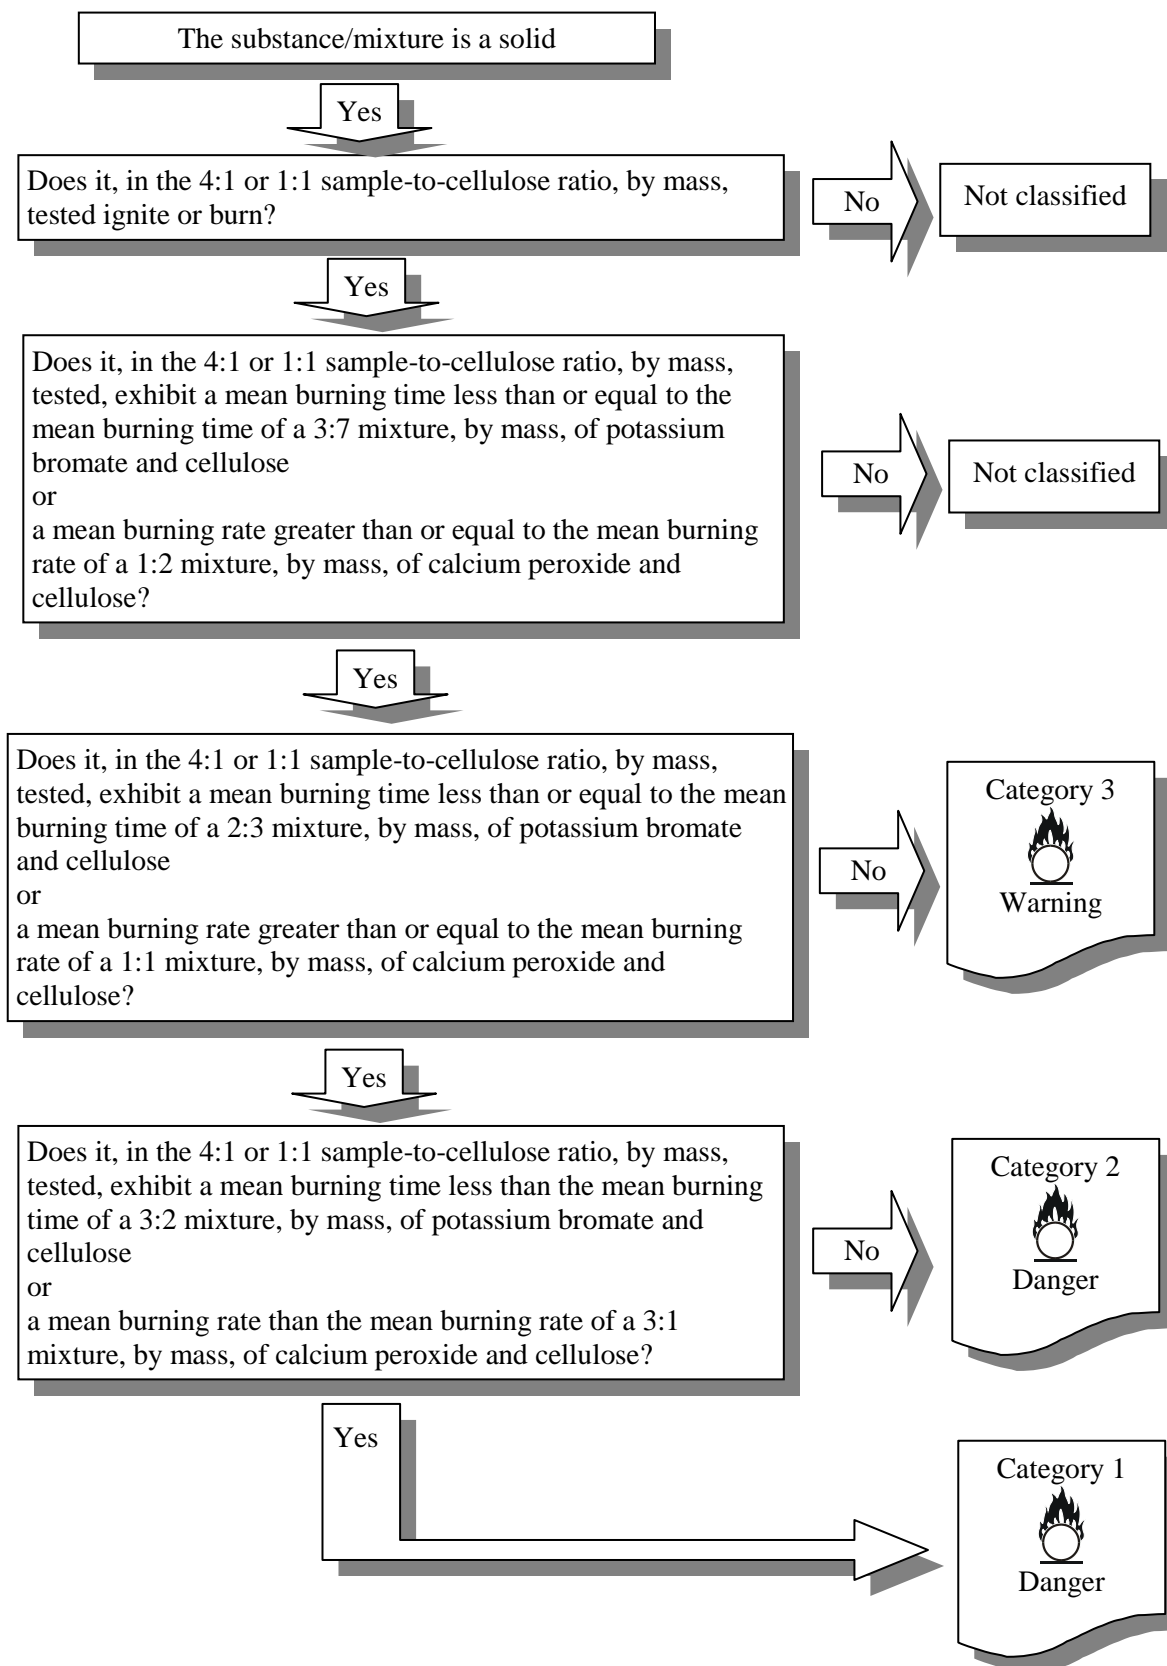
The substance/mixture is a solid

Yes

Does it, in the 4:1 or 1:1 sample-to-cellulose ratio, by mass, tested ignite or burn?

No

Not classified

Yes

Does it, in the 4:1 or 1:1 sample-to-cellulose ratio, by mass, tested, exhibit a mean burning time less than or equal to the mean burning time of a 3:7 mixture, by mass, of potassium bromate and cellulose
or
a mean burning rate greater than or equal to the mean burning rate of a 1:2 mixture, by mass, of calcium peroxide and cellulose?

No

Not classified

Yes

Does it, in the 4:1 or 1:1 sample-to-cellulose ratio, by mass, tested, exhibit a mean burning time less than or equal to the mean burning time of a 2:3 mixture, by mass, of potassium bromate and cellulose
or
a mean burning rate greater than or equal to the mean burning rate of a 1:1 mixture, by mass, of calcium peroxide and cellulose?

No

Category 3

Warning

Yes

Does it, in the 4:1 or 1:1 sample-to-cellulose ratio, by mass, tested, exhibit a mean burning time less than the mean burning time of a 3:2 mixture, by mass, of potassium bromate and cellulose
or
a mean burning rate than the mean burning rate of a 3:1 mixture, by mass, of calcium peroxide and cellulose?

No

Category 2

Danger

Yes

Category 1

Danger